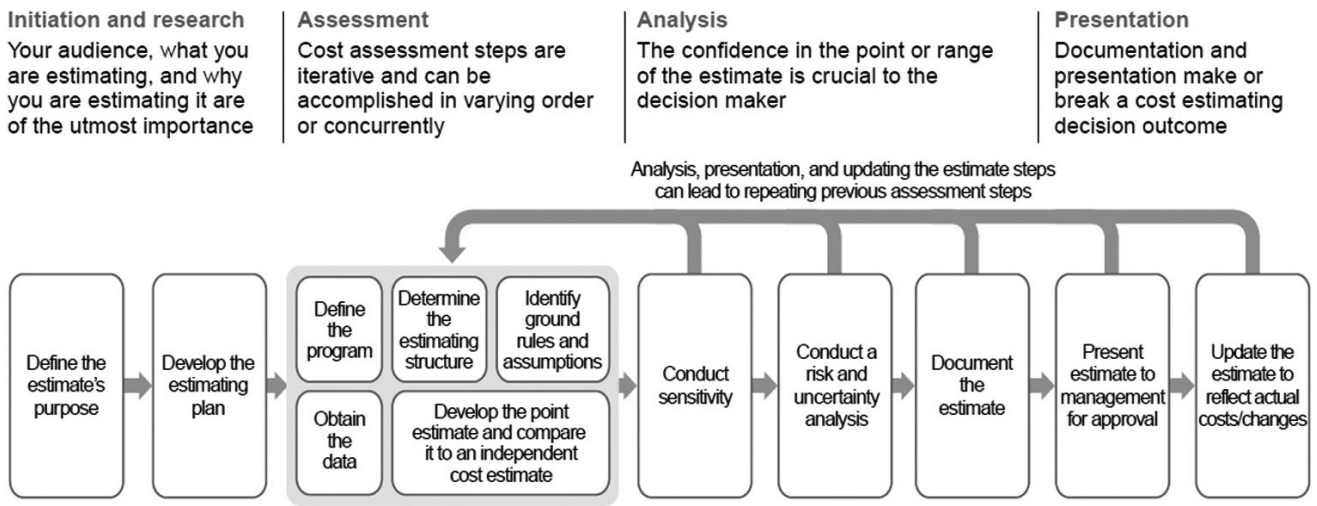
Initiation and research
Your audience, what you are estimating, and why you are estimating it are of the utmost importance

Assessment
Cost assessment steps are iterative and can be accomplished in varying order or concurrently

Analysis
The confidence in the point or range of the estimate is crucial to the decision maker

Presentation
Documentation and presentation make or break a cost estimating decision outcome

Analysis, presentation, and updating the estimate steps can lead to repeating previous assessment steps

Define the estimate's purpose

Develop the estimating plan

Define the program

Determine the estimating structure

Identify ground rules and assumptions

Obtain the data

Develop the point estimate and compare it to an independent cost estimate

Conduct sensitivity

Conduct a risk and uncertainty analysis

Document the estimate

Present estimate to management for approval

Update the estimate to reflect actual costs/changes